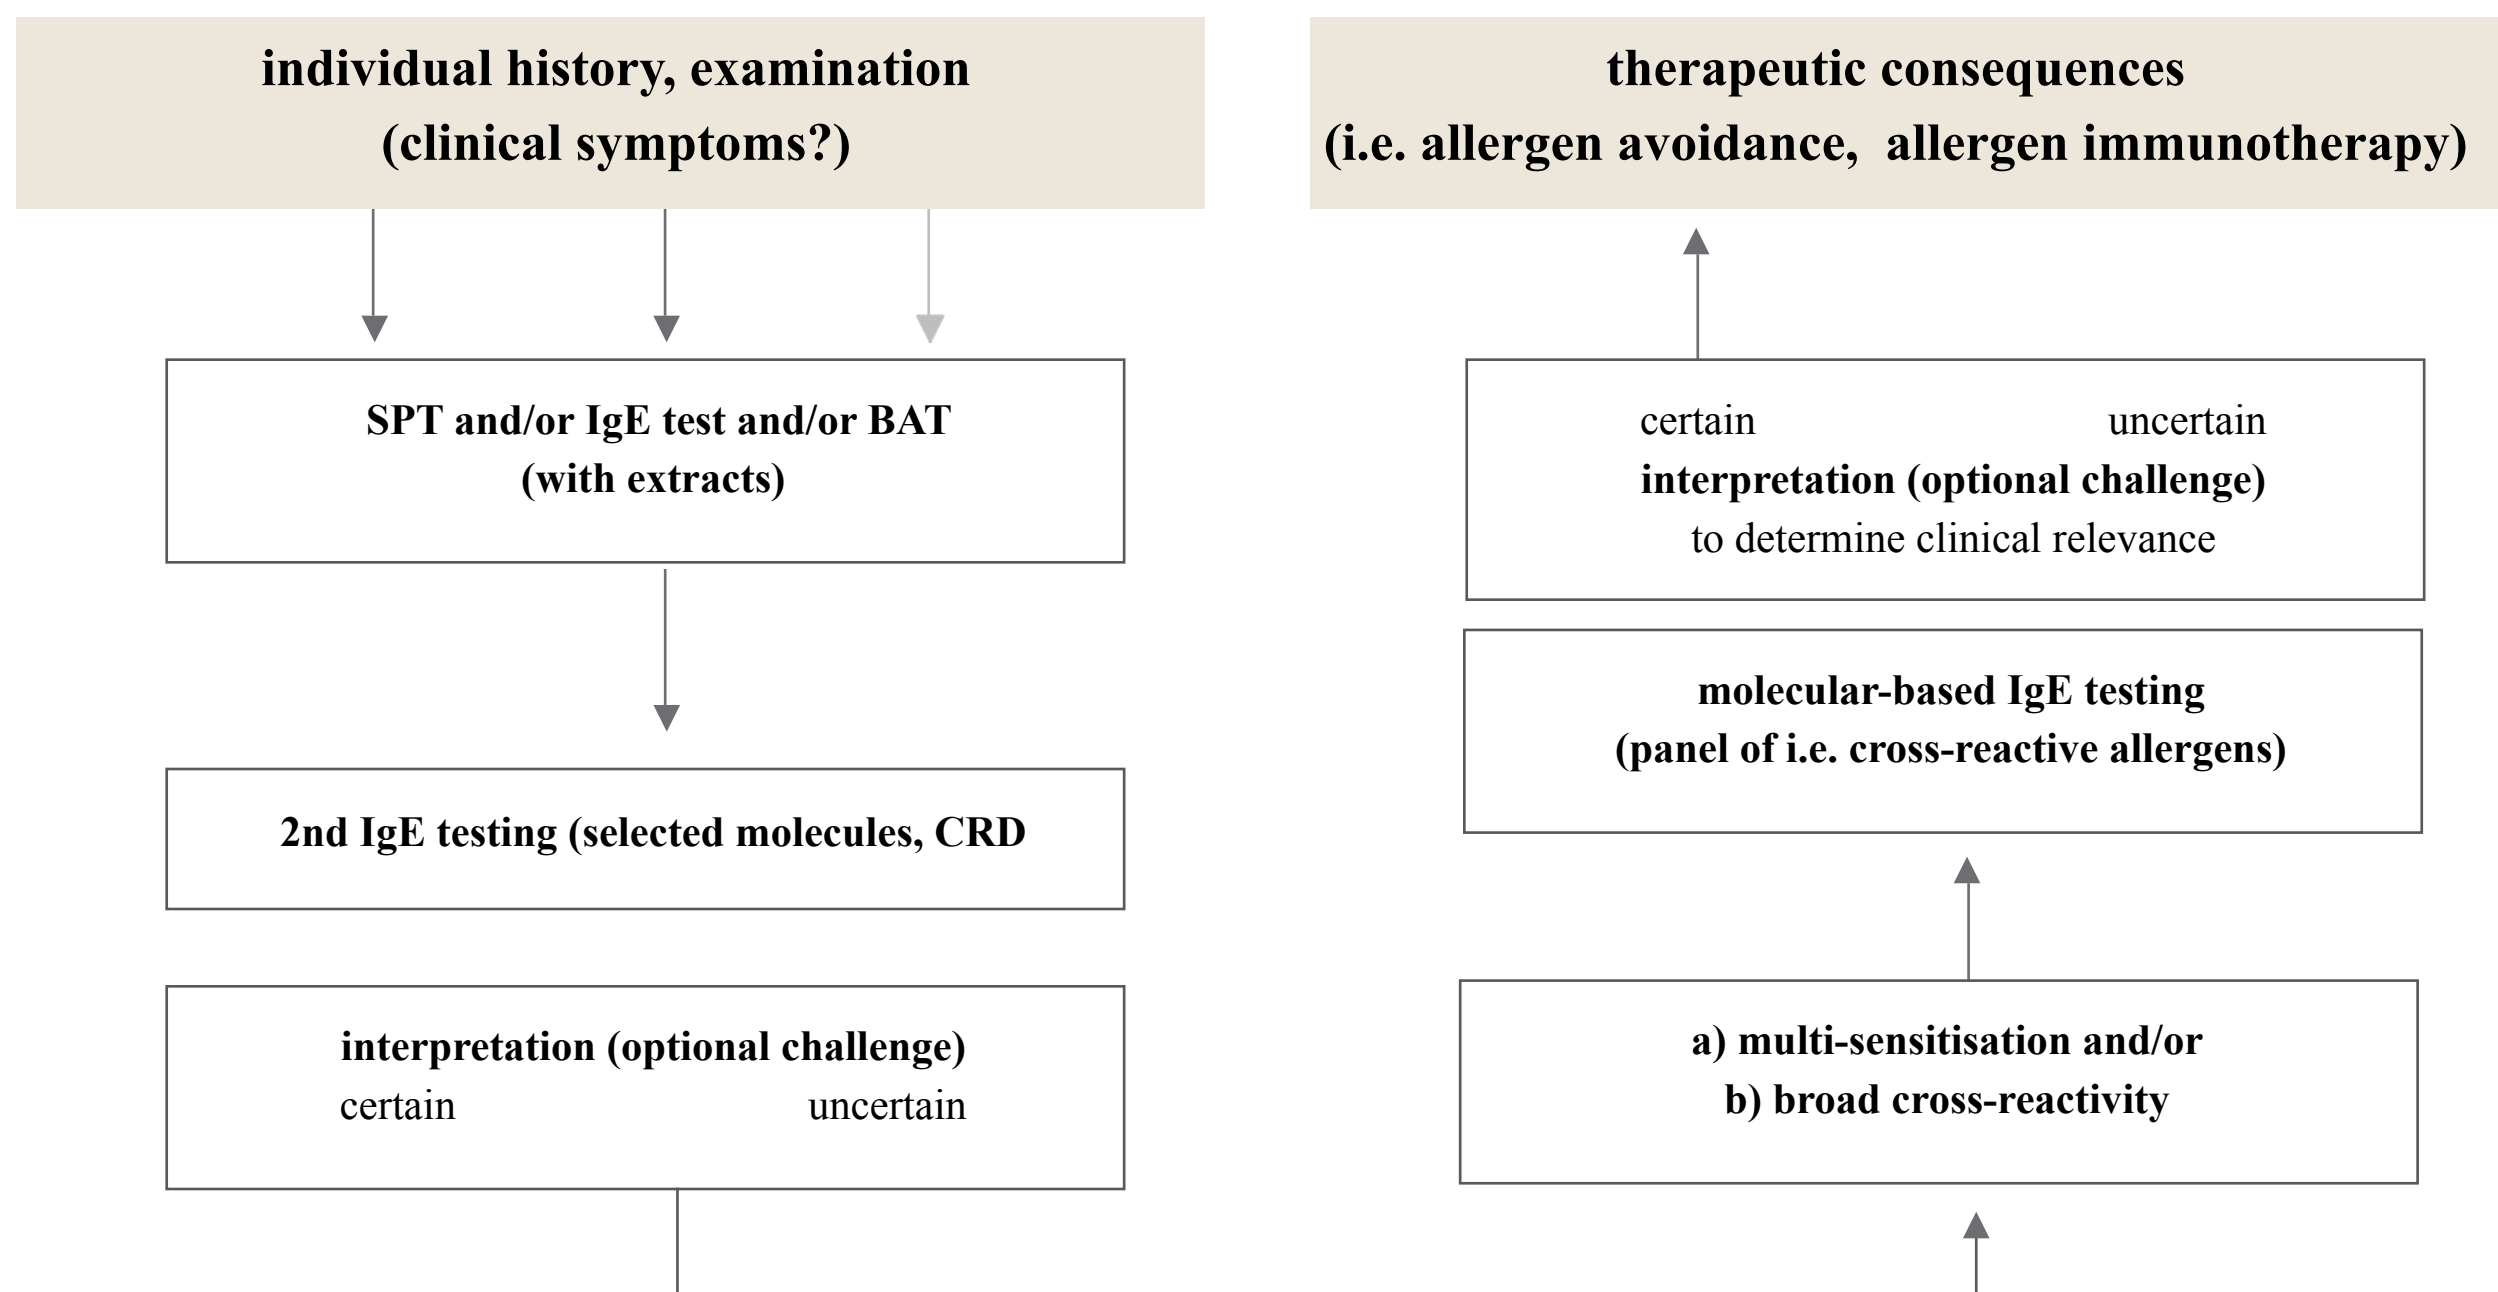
individual history, examination
(clinical symptoms?)

SPT and/or IgE test and/or BAT
(with extracts)

2nd IgE testing (selected molecules, CRD

interpretation (optional challenge)
certain uncertain

therapeutic consequences
(i.e. allergen avoidance, allergen immunotherapy)

certain uncertain
interpretation (optional challenge)
to determine clinical relevance

molecular-based IgE testing
(panel of i.e. cross-reactive allergens)

a) multi-sensitisation and/or
b) broad cross-reactivity